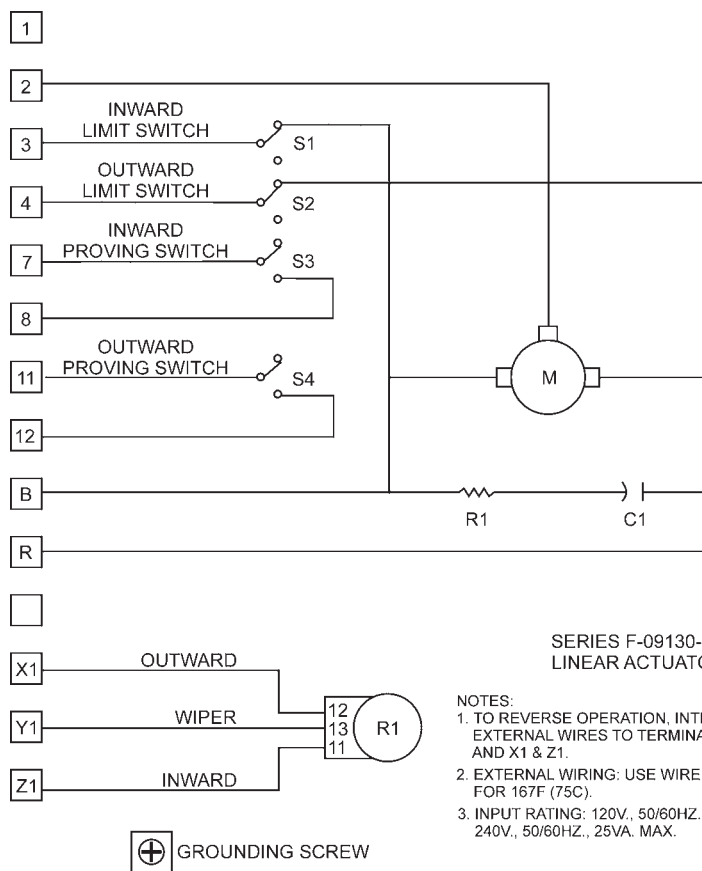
1

2

INWARD LIMIT SWITCH

3

S1

OUTWARD LIMIT SWITCH

4

S2

INWARD PROVING SWITCH

7

S3

8

OUTWARD PROVING SWITCH

11

S4

12

M

B

R1

C1

R

X1

OUTWARD

Y1

WIPER

Z1

INWARD

12
13
11

R1

SERIES F-09130-
LINEAR ACTUATO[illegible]

NOTES:
1. TO REVERSE OPERATION, INT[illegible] EXTERNAL WIRES TO TERMINA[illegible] AND X1 & Z1.
2. EXTERNAL WIRING: USE WIRE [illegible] FOR 167F (75C).
3. INPUT RATING: 120V., 50/60HZ. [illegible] 240V., 50/60HZ., 25VA. MAX.

GROUNDING SCREW